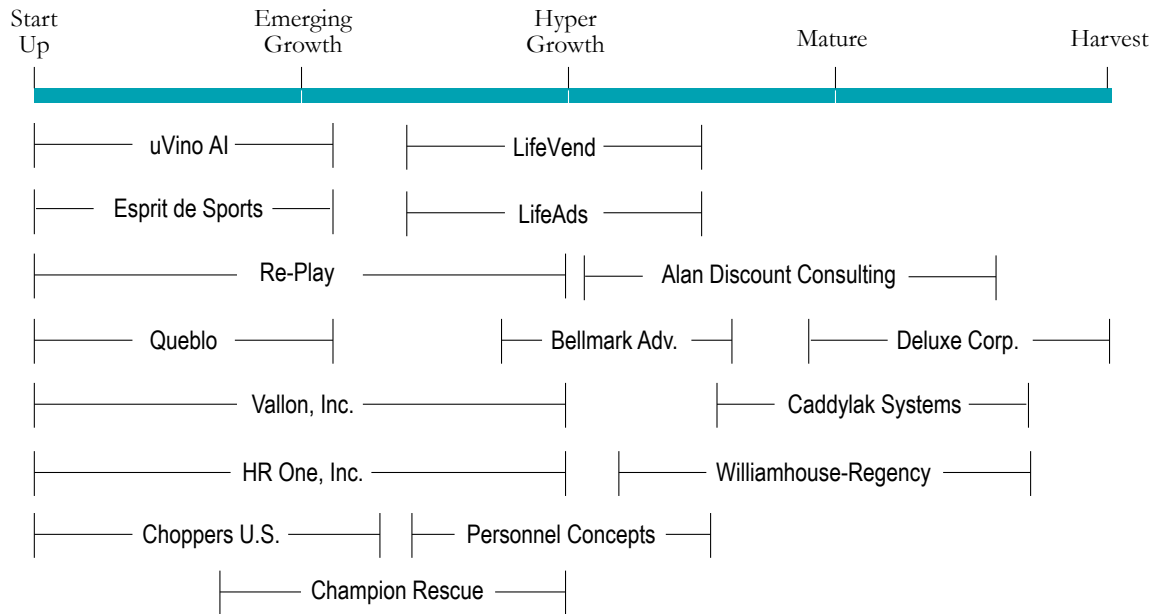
Start Up

Emerging Growth

Hyper Growth

Mature

Harvest

uVino AI

LifeVend

Esprit de Sports

LifeAds

Re-Play

Alan Discount Consulting

Queblo

Bellmark Adv.

Deluxe Corp.

Vallon, Inc.

Caddylak Systems

HR One, Inc.

Williamhouse-Regency

Choppers U.S.

Personnel Concepts

Champion Rescue